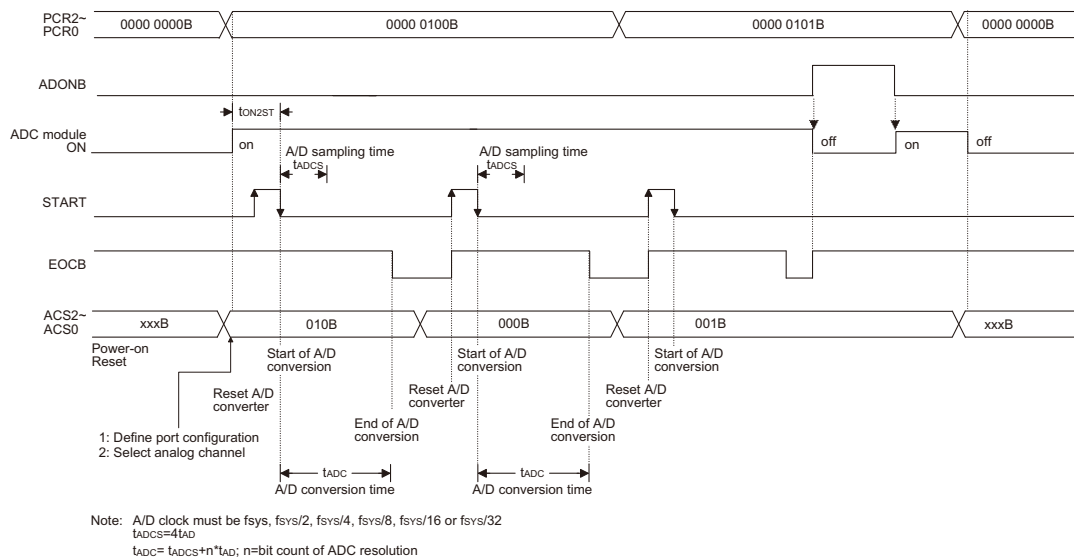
PCR2~
PCR0

0000 0000B

0000 0100B

0000 0101B

0000 0000B

ADONB

$t_{ON2ST}$

ADC module
ON

on

off

on

off

A/D sampling time
$t_{ADCS}$

A/D sampling time
$t_{ADCS}$

START

EOCB

ACS2~
ACS0

xxxB

010B

000B

001B

xxxB

Power-on
Reset

Start of A/D
conversion

Start of A/D
conversion

Start of A/D
conversion

Reset A/D
converter

Reset A/D
converter

Reset A/D
converter

End of A/D
conversion

End of A/D
conversion

1: Define port configuration
2: Select analog channel

$t_{ADC}$
A/D conversion time

$t_{ADC}$
A/D conversion time

Note: A/D clock must be fsys, $f_{SYS}/2$, $f_{SYS}/4$, $f_{SYS}/8$, $f_{SYS}/16$ or $f_{SYS}/32$
$t_{ADCS}=4t_{AD}$
$t_{ADC}= t_{ADCS}+n*t_{AD}$; n=bit count of ADC resolution